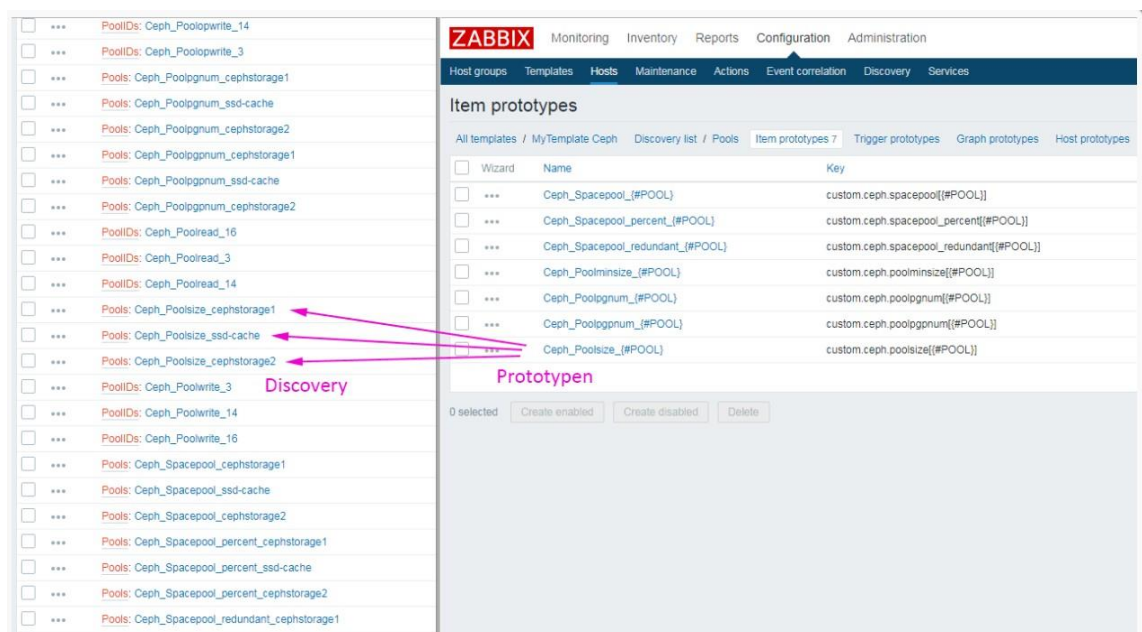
PoolIDs: Ceph_Poolopwrite_14
PoolIDs: Ceph_Poolopwrite_3
Pools: Ceph_Poolpgnum_cephstorage1
Pools: Ceph_Poolpgnum_ssd-cache
Pools: Ceph_Poolpgnum_cephstorage2
Pools: Ceph_Poolpgpnum_cephstorage1
Pools: Ceph_Poolpgpnum_ssd-cache
Pools: Ceph_Poolpgpnum_cephstorage2
PoolIDs: Ceph_Poolread_16
PoolIDs: Ceph_Poolread_3
PoolIDs: Ceph_Poolread_14
Pools: Ceph_Poolsize_cephstorage1
Pools: Ceph_Poolsize_ssd-cache
Pools: Ceph_Poolsize_cephstorage2
PoolIDs: Ceph_Poolwrite_3
Discovery
PoolIDs: Ceph_Poolwrite_14
PoolIDs: Ceph_Poolwrite_16
Pools: Ceph_Spacepool_cephstorage1
Pools: Ceph_Spacepool_ssd-cache
Pools: Ceph_Spacepool_cephstorage2
Pools: Ceph_Spacepool_percent_cephstorage1
Pools: Ceph_Spacepool_percent_ssd-cache
Pools: Ceph_Spacepool_percent_cephstorage2
Pools: Ceph_Spacepool_redundant_cephstorage1

ZABBIX Monitoring Inventory Reports Configuration Administration
Host groups Templates Hosts Maintenance Actions Event correlation Discovery Services

Item prototypes

All templates / MyTemplate Ceph Discovery list / Pools Item prototypes 7 Trigger prototypes Graph prototypes Host prototypes

| Wizard | Name | Key |
|---|---|---|
| ••• | Ceph_Spacepool_{#POOL} | custom.ceph.spacepool[{#POOL}] |
| ••• | Ceph_Spacepool_percent_{#POOL} | custom.ceph.spacepool_percent[{#POOL}] |
| ••• | Ceph_Spacepool_redundant_{#POOL} | custom.ceph.spacepool_redundant[{#POOL}] |
| ••• | Ceph_Poolminsize_{#POOL} | custom.ceph.poolminsize[{#POOL}] |
| ••• | Ceph_Poolpgnum_{#POOL} | custom.ceph.poolpgnum[{#POOL}] |
| ••• | Ceph_Poolpgpnum_{#POOL} | custom.ceph.poolpgpnum[{#POOL}] |
| ••• | Ceph_Poolsize_{#POOL} | custom.ceph.poolsize[{#POOL}] |

Prototypen

0 selected Create enabled Create disabled Delete